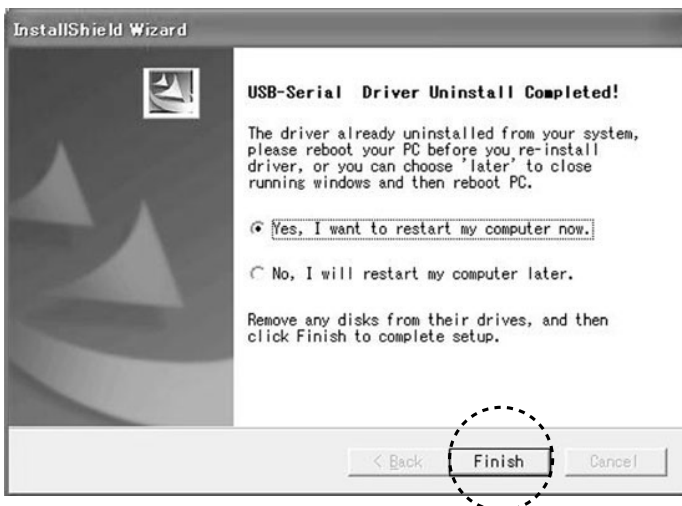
InstallShield Wizard

USB-Serial Driver Uninstall Completed!

The driver already uninstalled from your system, please reboot your PC before you re-install driver, or you can choose 'later' to close running windows and then reboot PC.

Yes, I want to restart my computer now.

No, I will restart my computer later.

Remove any disks from their drives, and then click Finish to complete setup.

< Back | Finish | Cancel